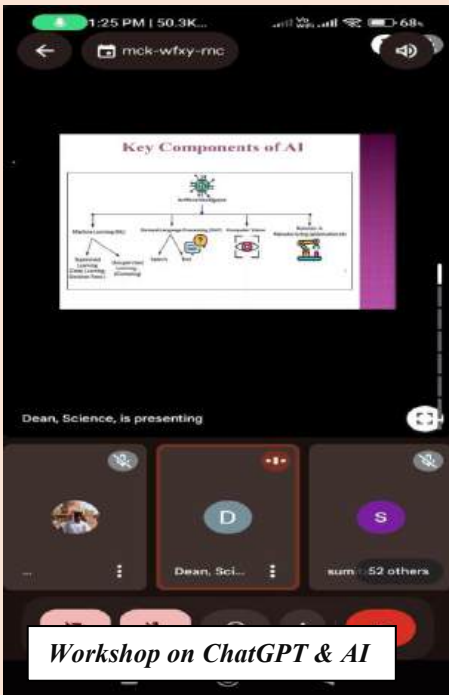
1:25 PM | 50.3K...

68

mck-wfxy-rnc

Key Components of AI

AI
Artificial Intelligence

Machine Learning (ML)

Natural Language Processing (NLP)

Computer Vision

Robotics & Manufacturing Automation etc

Supervised Learning (Deep Learning, Decision Trees)

Unsupervised Learning (Clustering)

Speech

Text

Dean, Science, is presenting

Dean, Sci...

S

sum

52 others

Workshop on ChatGPT & AI